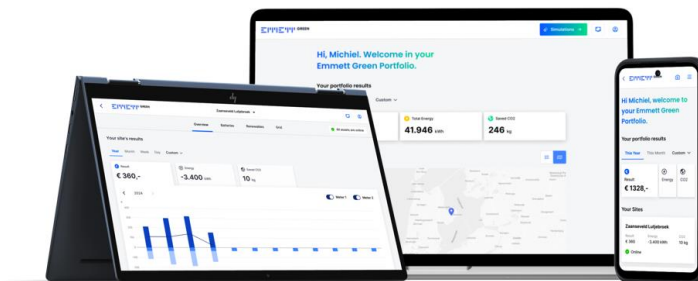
EMMETT GREEN

Simulation

Hi, Michiel. Welcome in your Emmett Green Portfolio.

Your portfolio results

Custom

Total Energy
41.946 kWh

Saved CO2
246 kg

EMMETT GREEN

Zaanseveld Luijebroek

Overview Batteries Renewables Grid

All meters are online

Your site's results

Year Month Week Day Custom

Result
€ 360,-

Energy
-3.400 kWh

Saved CO2
10 kg

2024

Meter 1 Meter 2

EMMETT

Hi Michiel, welcome to your Emmett Green Portfolio.

Your portfolio results

This Year This Month Custom

Result
€ 1328,-

Energy

CO2

Your Sites

Zaanseveld Luijebroek
€ 360 -3.400 kWh 10 kg
Online